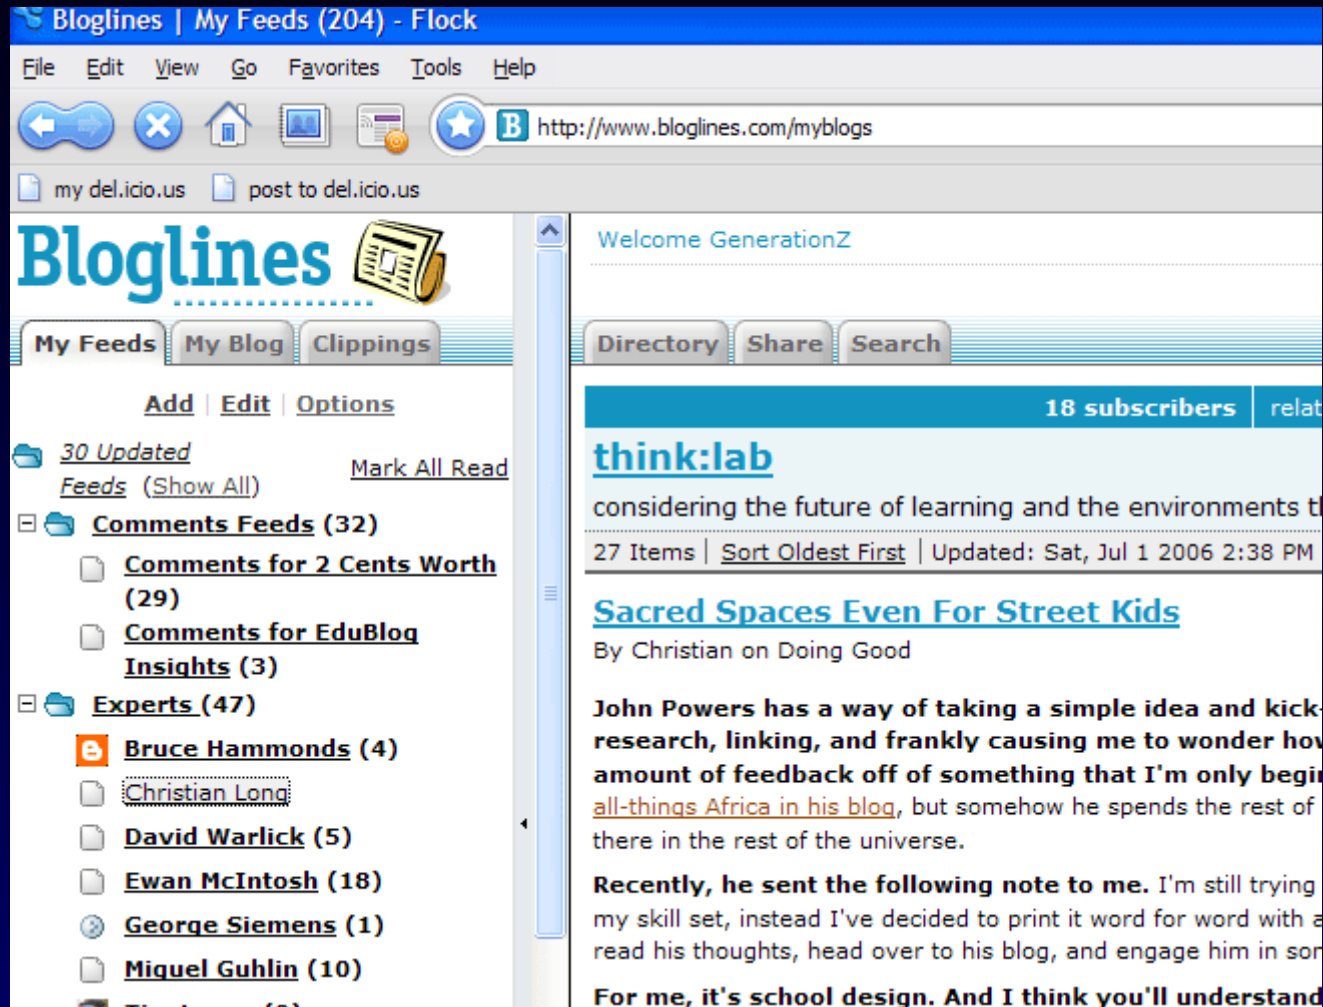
Bloglines | My Feeds (204) - Flock

File Edit View Go Favorites Tools Help

http://www.bloglines.com/myblogs

my del.icio.us post to del.icio.us

Bloglines

My Feeds My Blog Clippings

Add | Edit | Options

30 Updated Feeds (Show All)

Mark All Read

Comments Feeds (32)

Comments for 2 Cents Worth (29)

Comments for EduBlog Insights (3)

Experts (47)

Bruce Hammonds (4)

Christian Long

David Warlick (5)

Ewan McIntosh (18)

George Siemens (1)

Miguel Guhlin (10)

Welcome GenerationZ

Directory Share Search

18 subscribers relat

think:lab

considering the future of learning and the environments t

27 Items | Sort Oldest First | Updated: Sat, Jul 1 2006 2:38 PM

Sacred Spaces Even For Street Kids

By Christian on Doing Good

John Powers has a way of taking a simple idea and kick research, linking, and frankly causing me to wonder how amount of feedback off of something that I'm only begi all-things Africa in his blog, but somehow he spends the rest of there in the rest of the universe.

Recently, he sent the following note to me. I'm still trying my skill set, instead I've decided to print it word for word with a read his thoughts, head over to his blog, and engage him in so

For me, it's school design. And I think you'll understand